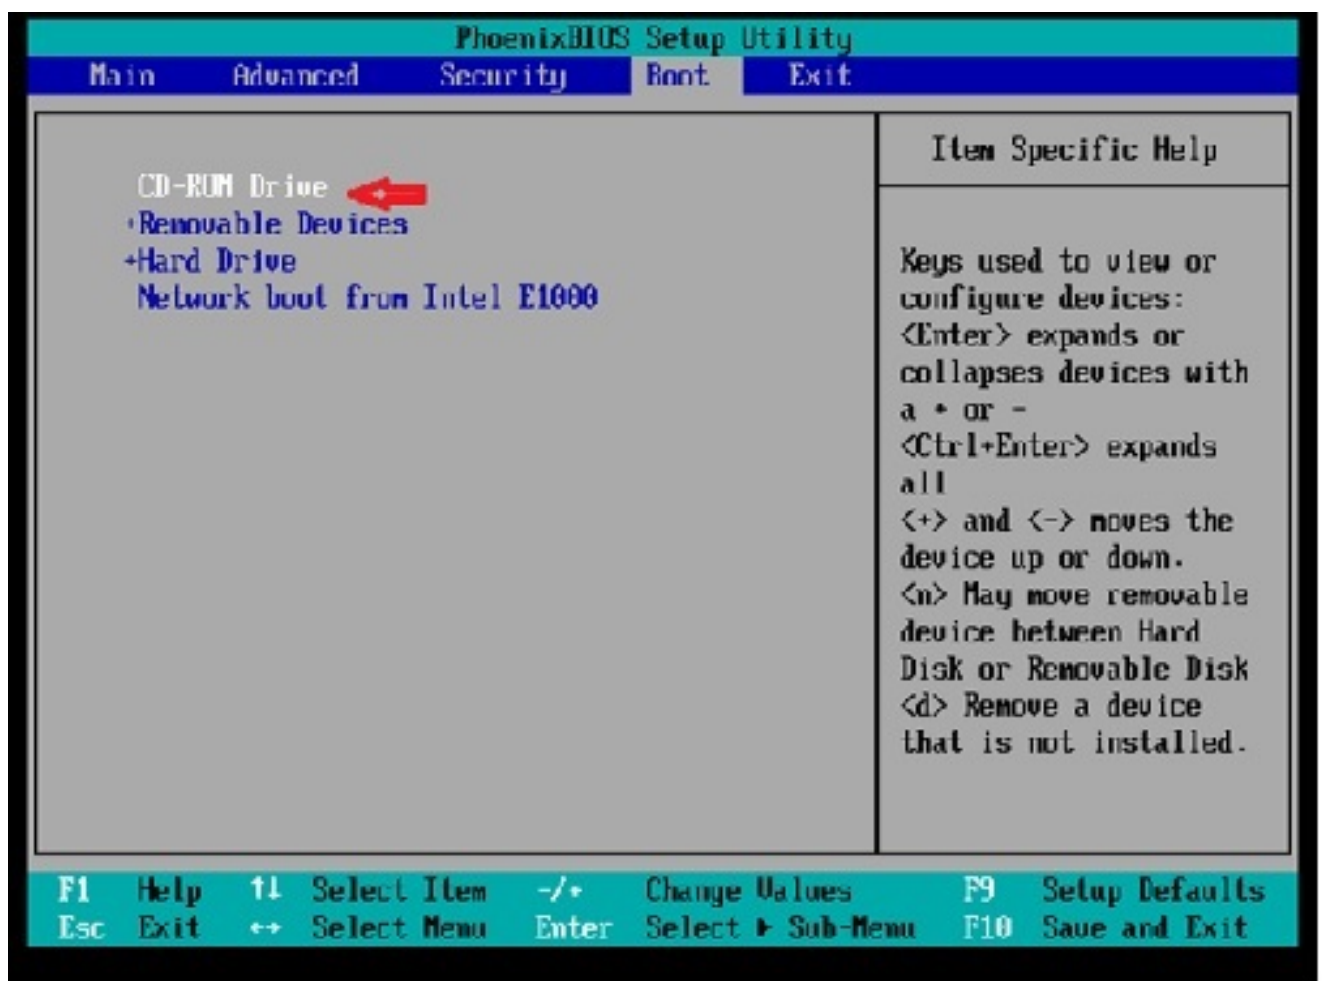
PhoenixBIOS Setup Utility

Main Advanced Security Boot Exit

CD-ROM Drive
+Removable Devices
+Hard Drive
Network boot from Intel E1000

Item Specific Help

Keys used to view or configure devices:
<Enter> expands or collapses devices with a + or -
<Ctrl+Enter> expands all
<+> and <-> moves the device up or down.
<n> May move removable device between Hard Disk or Removable Disk
<d> Remove a device that is not installed.

F1 Help ↑↓ Select Item -/+ Change Values F9 Setup Defaults
Esc Exit ↔ Select Menu Enter Select ▸ Sub-Menu F10 Save and Exit